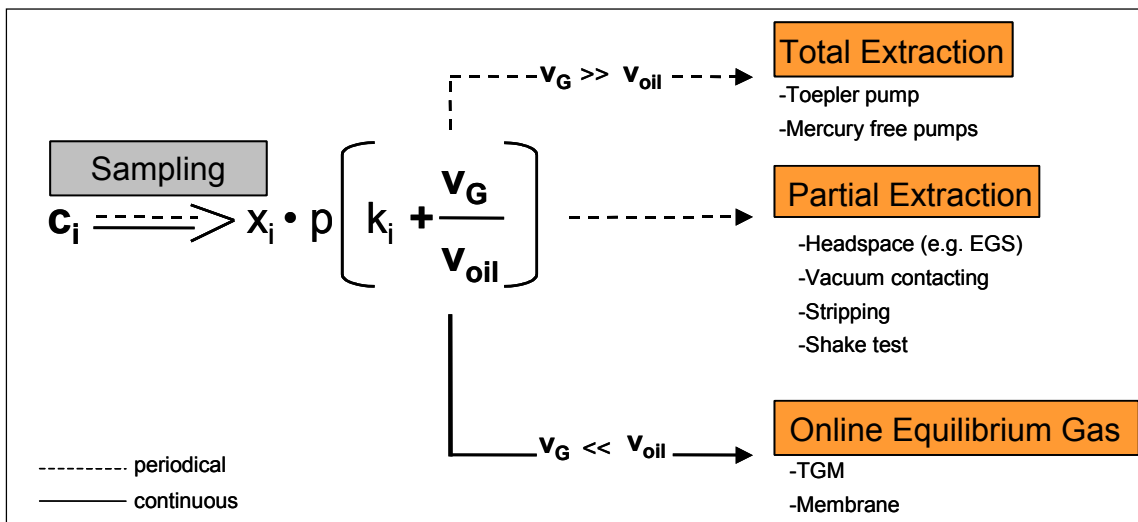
$v_G >> v_{oil}$

Total Extraction

-Toepler pump

-Mercury free pumps

Sampling

$c_i \Rightarrow x_i \bullet p \left( k_i + \frac{v_G}{v_{oil}} \right)$

Partial Extraction

-Headspace (e.g. EGS)

-Vacuum contacting

-Stripping

-Shake test

$v_G << v_{oil}$

Online Equilibrium Gas

-TGM

-Membrane

periodical

continuous